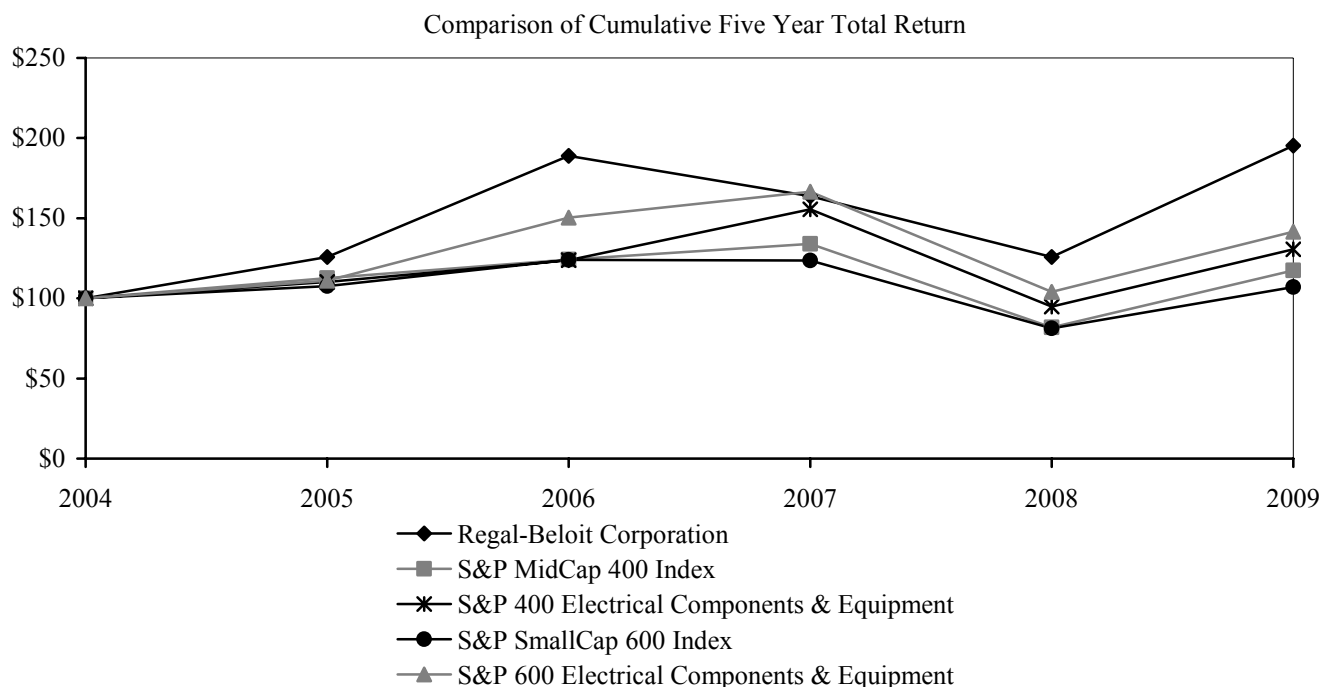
Comparison of Cumulative Five Year Total Return

$250
$200
$150
$100
$50
$0

2004
2005
2006
2007
2008
2009

Regal-Beloit Corporation
S&P MidCap 400 Index
S&P 400 Electrical Components & Equipment
S&P SmallCap 600 Index
S&P 600 Electrical Components & Equipment